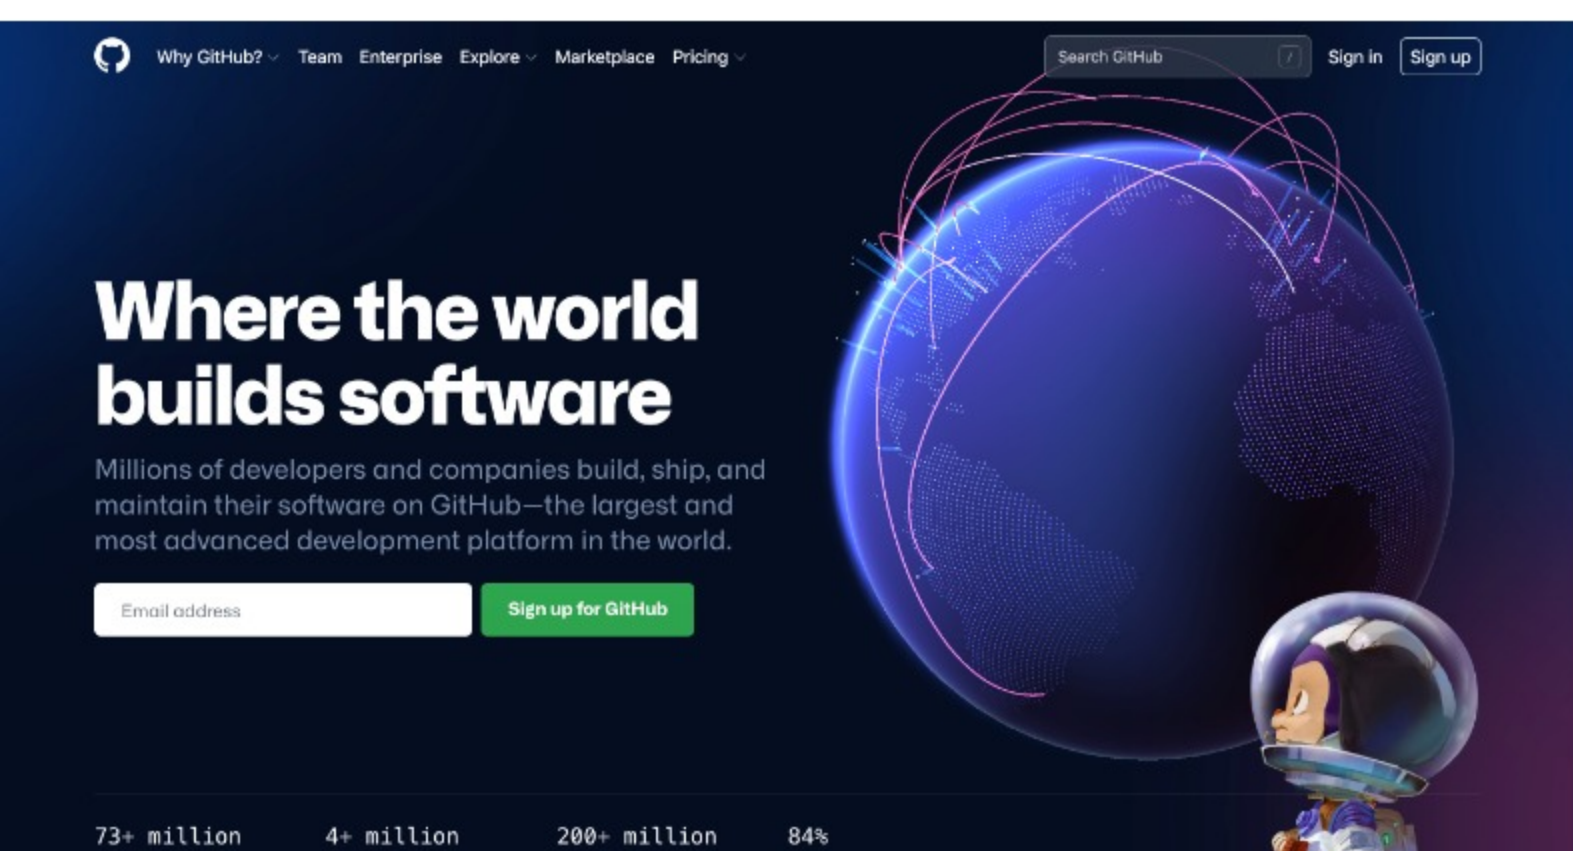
Why GitHub? Team Enterprise Explore Marketplace Pricing

Search GitHub /

Sign in Sign up

Where the world builds software

Millions of developers and companies build, ship, and maintain their software on GitHub—the largest and most advanced development platform in the world.

Email address

Sign up for GitHub

73+ million 4+ million 200+ million 84%